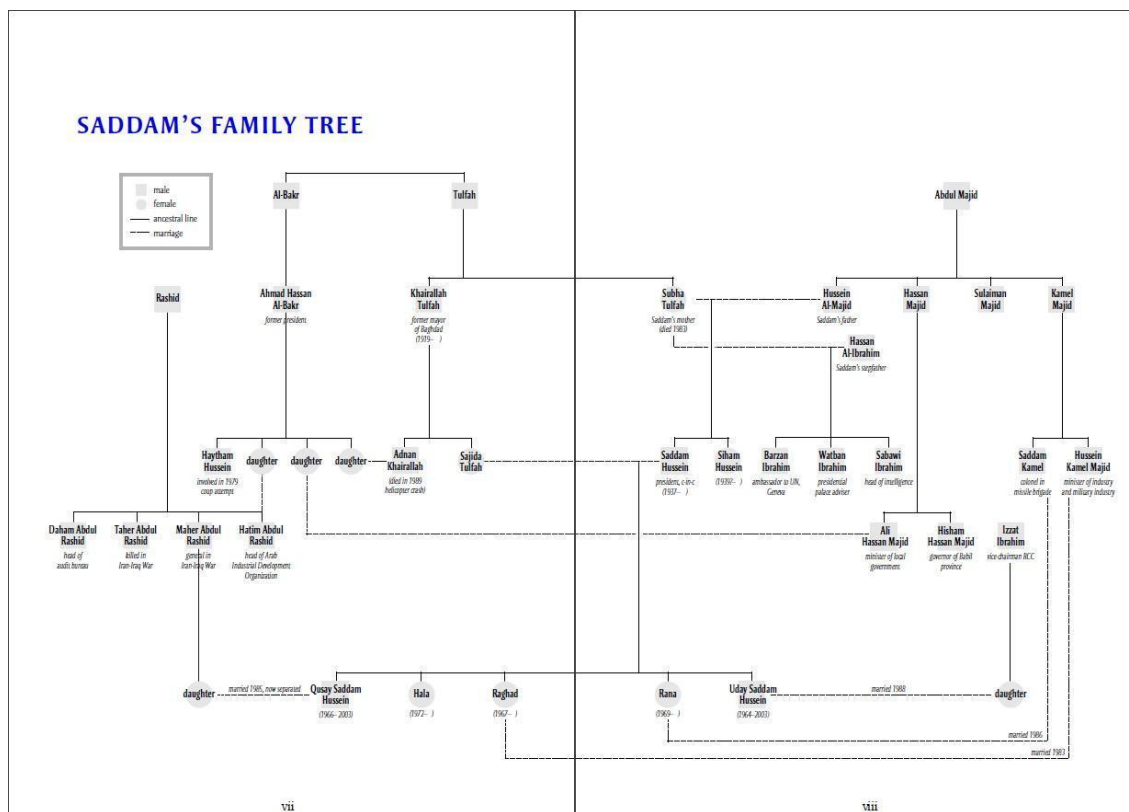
SADDAM'S FAMILY TREE

male
female
ancestral line
marriage

Al-Bakr

Tulfah

Abdul Majid

Rashid

Ahmad Hassan Al-Bakr
former president

Khairallah Tulfah
former mayor of Baghdad
(1919– )

Subha Tulfah
Saddam's mother
(died 1983)

Hussein Al-Majid
Saddam's father

Hassan Majid

Sulaiman Majid

Kamel Majid

Hassan Al-Ibrahim
Saddam's stepfather

Haytham Hussein
involved in 1979 coup attempt

daughter

daughter

daughter

Adnan Khairallah
died in 1989 helicopter crash

Sajida Tulfah

Saddam Hussein
president, c-in-c
(1937– )

Siham Hussein
(1939– )

Barzan Ibrahim
ambassador to UN, Geneva

Watban Ibrahim
presidential palace adviser

Sabawi Ibrahim
head of intelligence

Saddam Kamel
colonel in missile brigade

Hussein Kamel Majid
minister of industry and military industry

Daham Abdul Rashid
head of audit bureau

Taher Abdul Rashid
killed in Iran-Iraq War

Maher Abdul Rashid
general in Iran-Iraq War

Hatim Abdul Rashid
head of Arab Industrial Development Organization

Ali Hassan Majid
minister of local government

Hisham Hassan Majid
governor of Babil province

Izzat Ibrahim
vice-chairman RCC

daughter

married 1985, now separated

Qusay Saddam Hussein
(1966–2003)

Hala
(1972– )

Raghad
(1967– )

Rana
(1969– )

Uday Saddam Hussein
(1964–2003)

married 1988

daughter

married 1986

married 1983

vii

viii